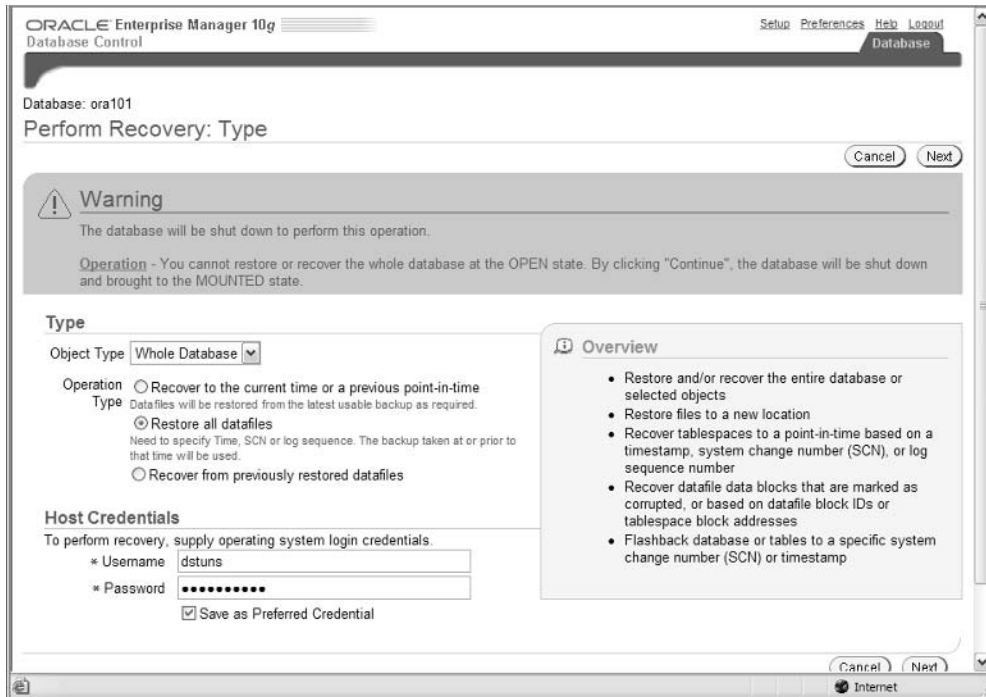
ORACLE Enterprise Manager 10g
Database Control

Setup Preferences Help Logout

Database

Database: ora101

Perform Recovery: Type

Cancel Next

Warning

The database will be shut down to perform this operation.

Operation - You cannot restore or recover the whole database at the OPEN state. By clicking "Continue", the database will be shut down and brought to the MOUNTED state.

Type

Object Type Whole Database

Operation Type
Recover to the current time or a previous point-in-time
Datafiles will be restored from the latest usable backup as required.
Restore all datafiles
Need to specify Time, SCN or log sequence. The backup taken at or prior to that time will be used.
Recover from previously restored datafiles

Overview

- Restore and/or recover the entire database or selected objects
- Restore files to a new location
- Recover tablespaces to a point-in-time based on a timestamp, system change number (SCN), or log sequence number
- Recover datafile data blocks that are marked as corrupted, or based on datafile block IDs or tablespace block addresses
- Flashback database or tables to a specific system change number (SCN) or timestamp

Host Credentials

To perform recovery, supply operating system login credentials.

* Username dstuns

* Password ••••••••••

Save as Preferred Credential

Cancel Next

Internet